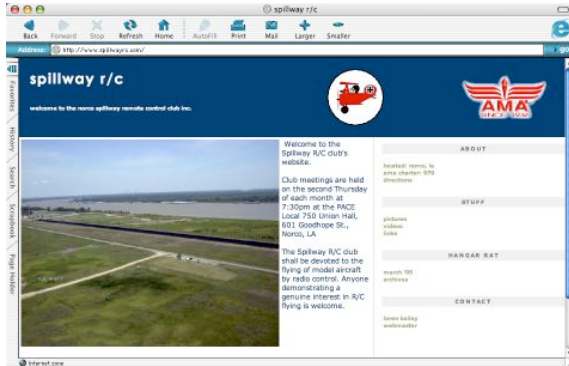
spillway r/c

Back Forward Stop Refresh Home AutoFill Print Mail Larger Smaller

Address: http://www.spillwayrc.com/

go

Favorites History Search Scrapbook Page Holder

spillway r/c

welcome to the norco spillway remote control club inc.

AMA

Welcome to the Spillway R/C club's website.

Club meetings are held on the second Thursday of each month at 7:30pm at the PACE Local 750 Union Hall, 601 Goodhope St., Norco, LA

The Spillway R/C club shall be devoted to the flying of model aircraft by radio control. Anyone demonstrating a genuine interest in R/C flying is welcome.

ABOUT

located: norco, la
ama charter: 979
directions

STUFF

pictures
videos
links

HANGAR RAT

march '05
archives

CONTACT

loren bailey
webmaster

Internet zone